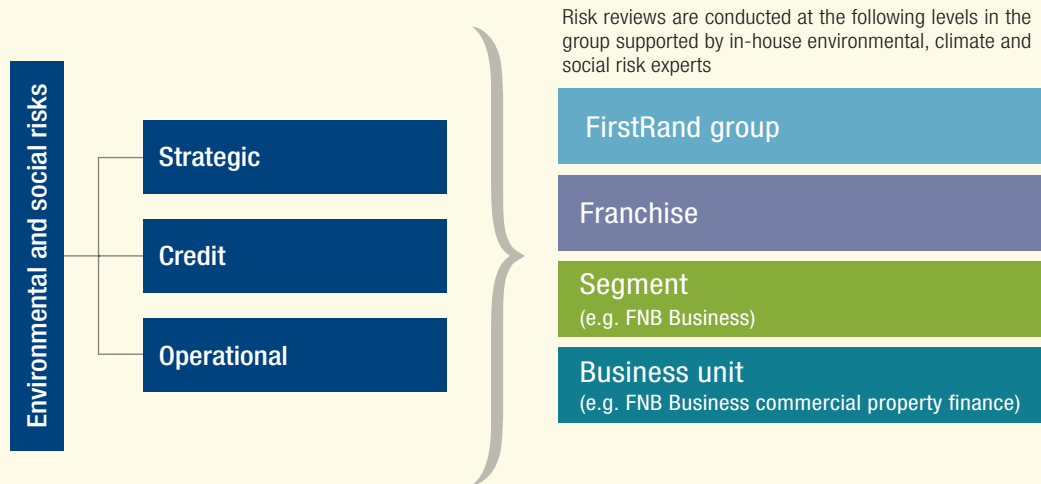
Environmental and social risks

Strategic

Credit

Operational

Risk reviews are conducted at the following levels in the group supported by in-house environmental, climate and social risk experts

FirstRand group

Franchise

Segment
(e.g. FNB Business)

Business unit
(e.g. FNB Business commercial property finance)